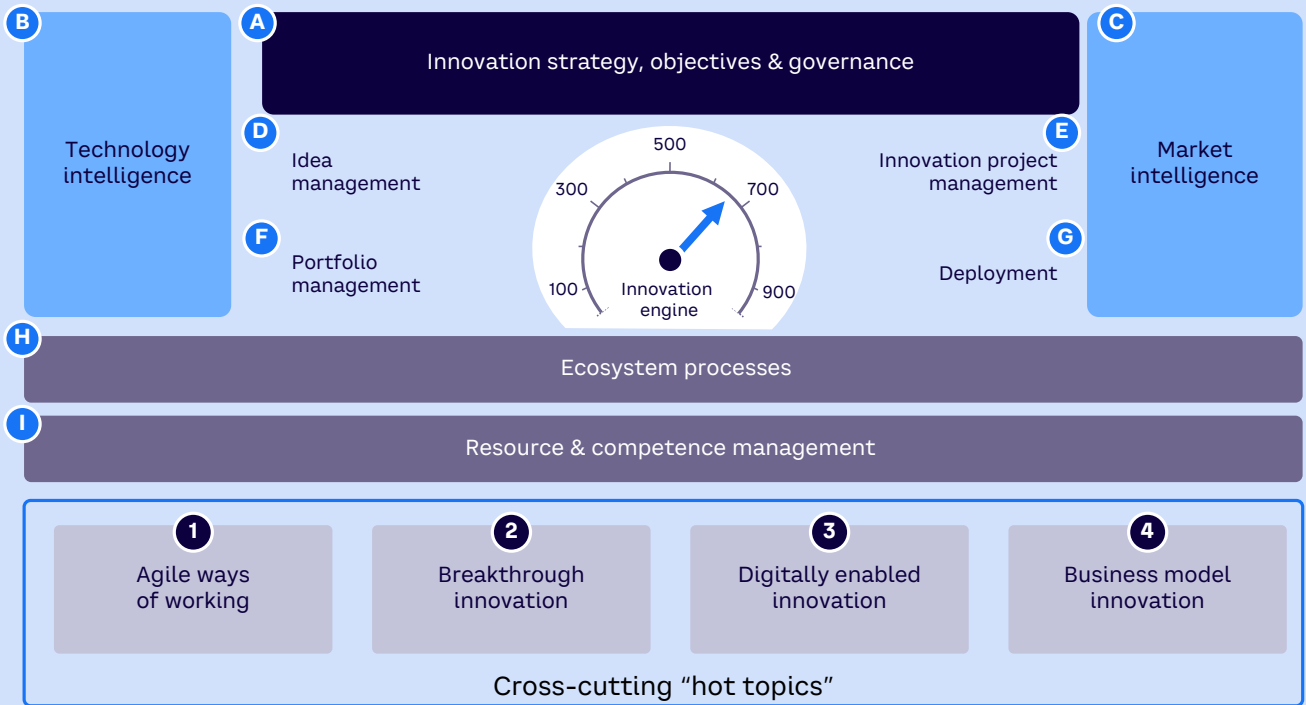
B
Technology intelligence

A
Innovation strategy, objectives & governance

C
Market intelligence

D
Idea management

E
Innovation project management

F
Portfolio management

G
Deployment

500
300
700
100
900
Innovation engine

H
Ecosystem processes

I
Resource & competence management

1
Agile ways of working

2
Breakthrough innovation

3
Digitally enabled innovation

4
Business model innovation

Cross-cutting “hot topics”